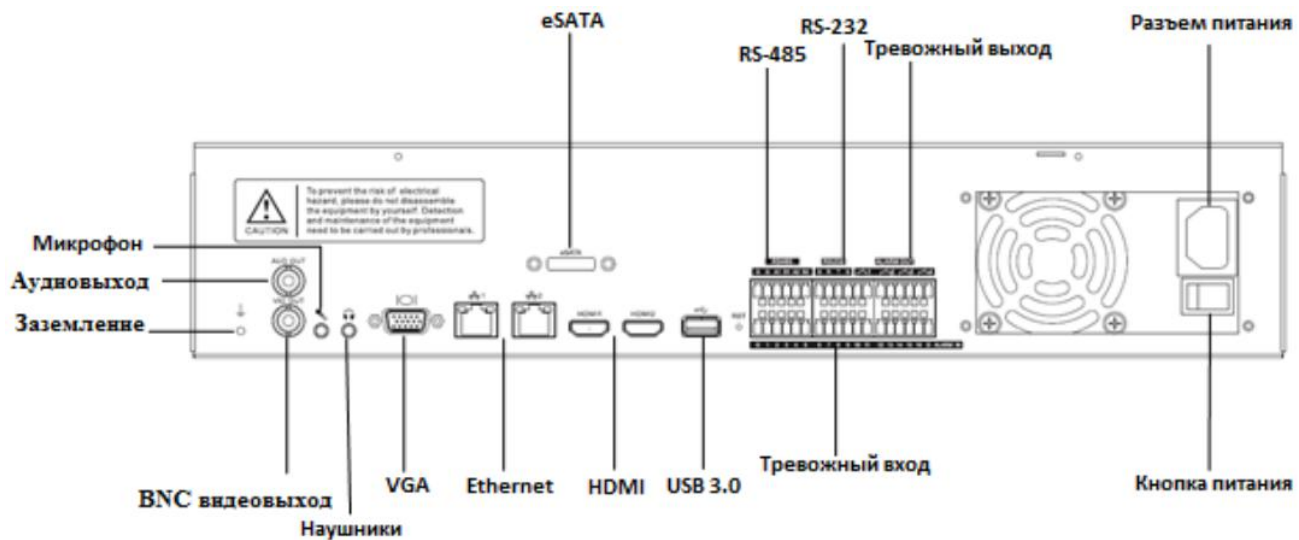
eSATA

RS-232

RS-485

Тревожный выход

Разъем питания

To prevent the risk of electrical hazard, please do not disassemble the equipment by yourself. Detection and maintenance of the equipment need to be carried out by professionals.

CAUTION

Микрофон

Аудиовыход

Заземление

AUD OUT

VID OUT

eSATA

HDMI1

HDMI2

BNC видеовыход

Наушники

VGA

Ethernet

HDMI

USB 3.0

Тревожный вход

Кнопка питания